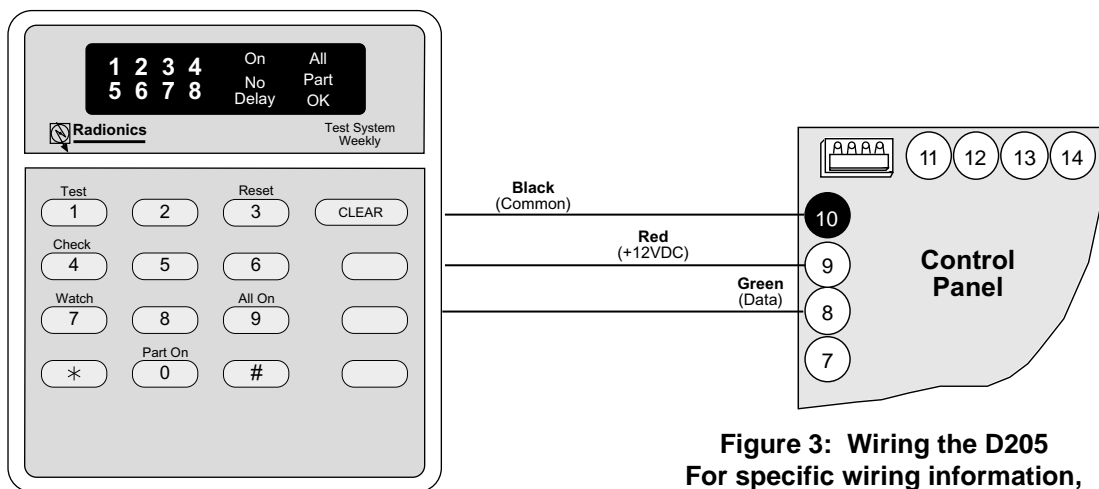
1 2 3 4
5 6 7 8

On
No
Delay

All
Part
OK

Radionics

Test System
Weekly

Test
1

2

Reset
3

CLEAR

Check
4

5

6

Watch
7

8

All On
9

∗

Part On
0

#

Black
(Common)

Red
(+12VDC)

Green
(Data)

11 12 13 14

10

9

8

7

Control
Panel

Figure 3: Wiring the D205
For specific wiring information,